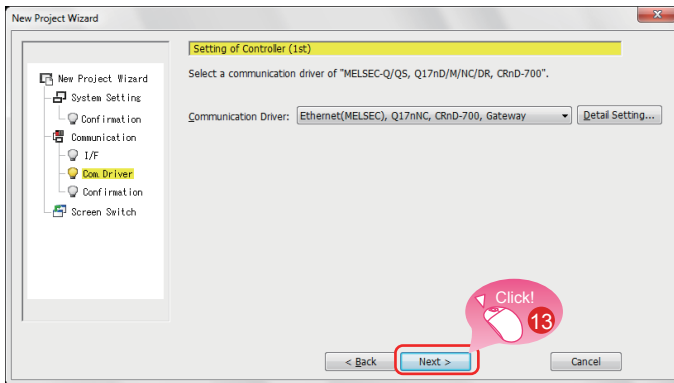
New Project Wizard

New Project Wizard
System Setting
Confirmation
Communication
I/F
Com Driver
Confirmation
Screen Switch

Setting of Controller (1st)

Select a communication driver of "MELSEC-Q/QS, Q17nD/M/NC/DR, CRnD-700".

Communication Driver: Ethernet(MELSEC), Q17nNC, CRnD-700, Gateway

Detail Setting...

Click!

13

< Back

Next >

Cancel